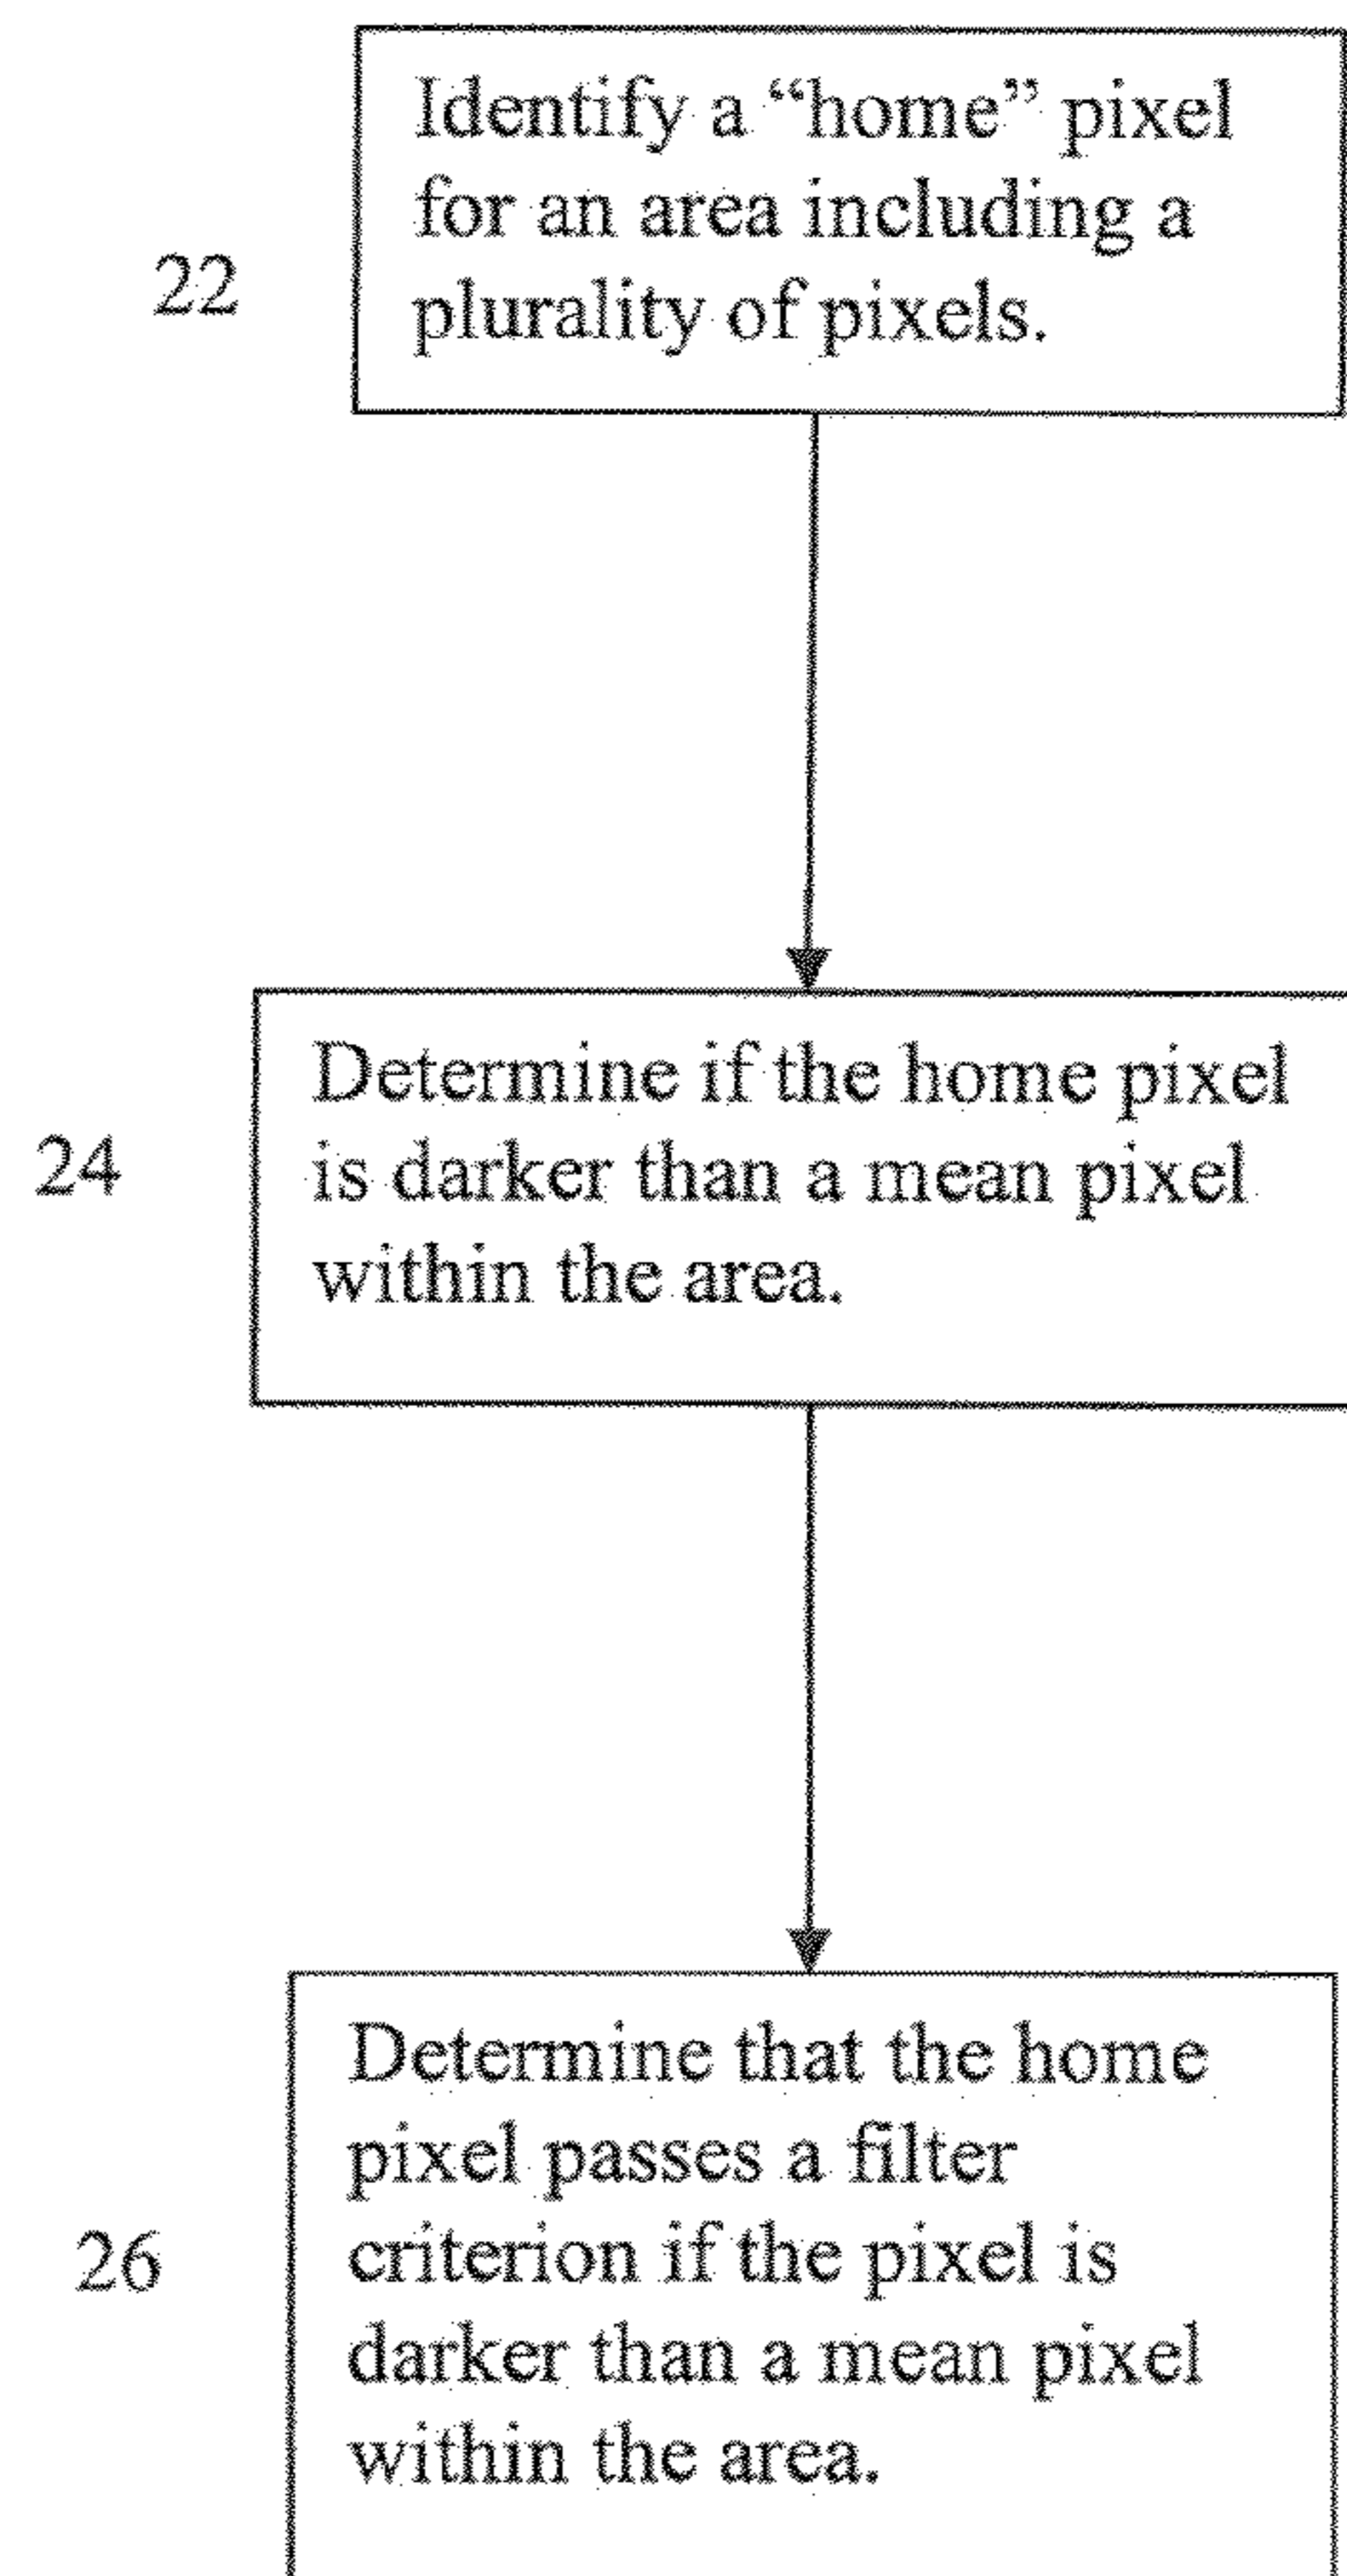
22

Identify a "home" pixel for an area including a plurality of pixels.

24

Determine if the home pixel is darker than a mean pixel within the area.

26

Determine that the home pixel passes a filter criterion if the pixel is darker than a mean pixel within the area.